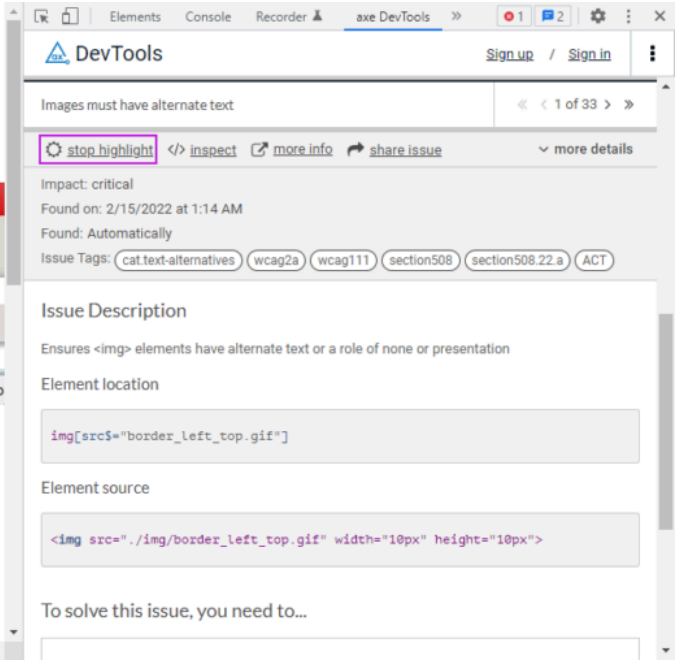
Elements Console Recorder axe DevTools » 1 2 ⋮ ✕

DevTools Sign up / Sign in

Images must have alternate text « ‹ 1 of 33 › »

stop highlight </> inspect more info share issue more details

Impact: critical
Found on: 2/15/2022 at 1:14 AM
Found: Automatically
Issue Tags: cat.text-alternatives wcag2a wcag111 section508 section508.22.a ACT

Issue Description

Ensures <img> elements have alternate text or a role of none or presentation

Element location

img[src$="border_left_top.gif"]

Element source

<img src="./img/border_left_top.gif" width="10px" height="10px">

To solve this issue, you need to...